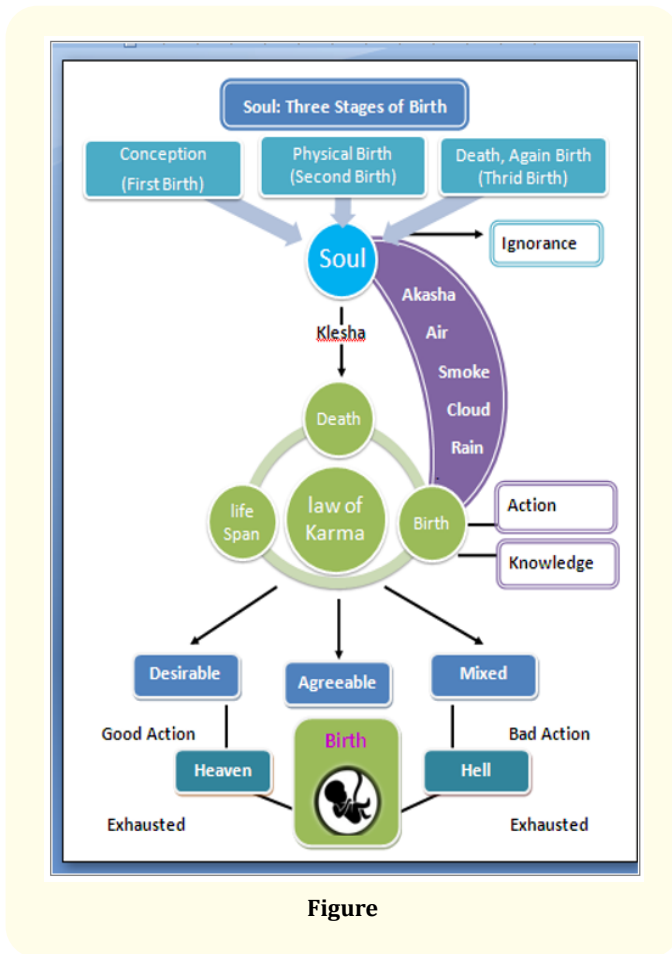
Soul: Three Stages of Birth

Conception (First Birth)

Physical Birth (Second Birth)

Death, Again Birth (Thrid Birth)

Soul

Ignorance

Akasha
Air
Smoke
Cloud
Rain

Klesha

Death

life Span

law of Karma

Birth

Action

Knowledge

Desirable

Agreeable

Mixed

Good Action

Bad Action

Heaven

Birth

Hell

Exhausted

Exhausted

Figure